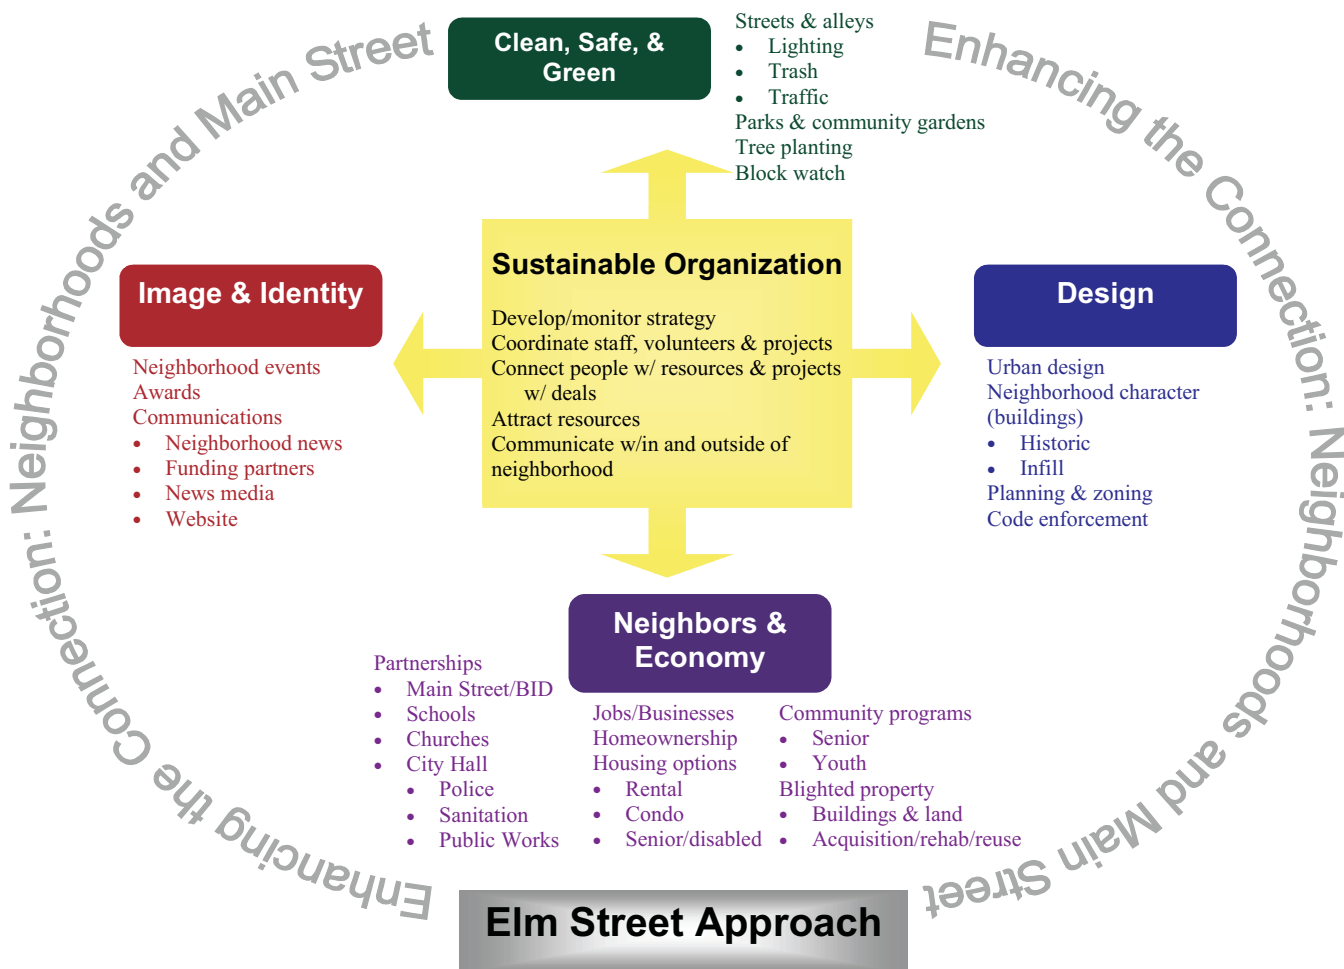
Enhancing the Connection: Neighborhoods and Main Street

Enhancing the Connection: Neighborhoods and Main Street

Clean, Safe, & Green

Streets & alleys
- Lighting
- Trash
- Traffic

Parks & community gardens
Tree planting
Block watch

Image & Identity

Neighborhood events
Awards
Communications
- Neighborhood news
- Funding partners
- News media
- Website

Sustainable Organization

Develop/monitor strategy
Coordinate staff, volunteers & projects
Connect people w/ resources & projects w/ deals
Attract resources
Communicate w/in and outside of neighborhood

Design

Urban design
Neighborhood character (buildings)
- Historic
- Infill

Planning & zoning
Code enforcement

Neighbors & Economy

Partnerships
- Main Street/BID
- Schools
- Churches
- City Hall
  - Police
  - Sanitation
  - Public Works

Jobs/Businesses
Homeownership
Housing options
- Rental
- Condo
- Senior/disabled

Community programs
- Senior
- Youth

Blighted property
- Buildings & land
- Acquisition/rehab/reuse

Elm Street Approach